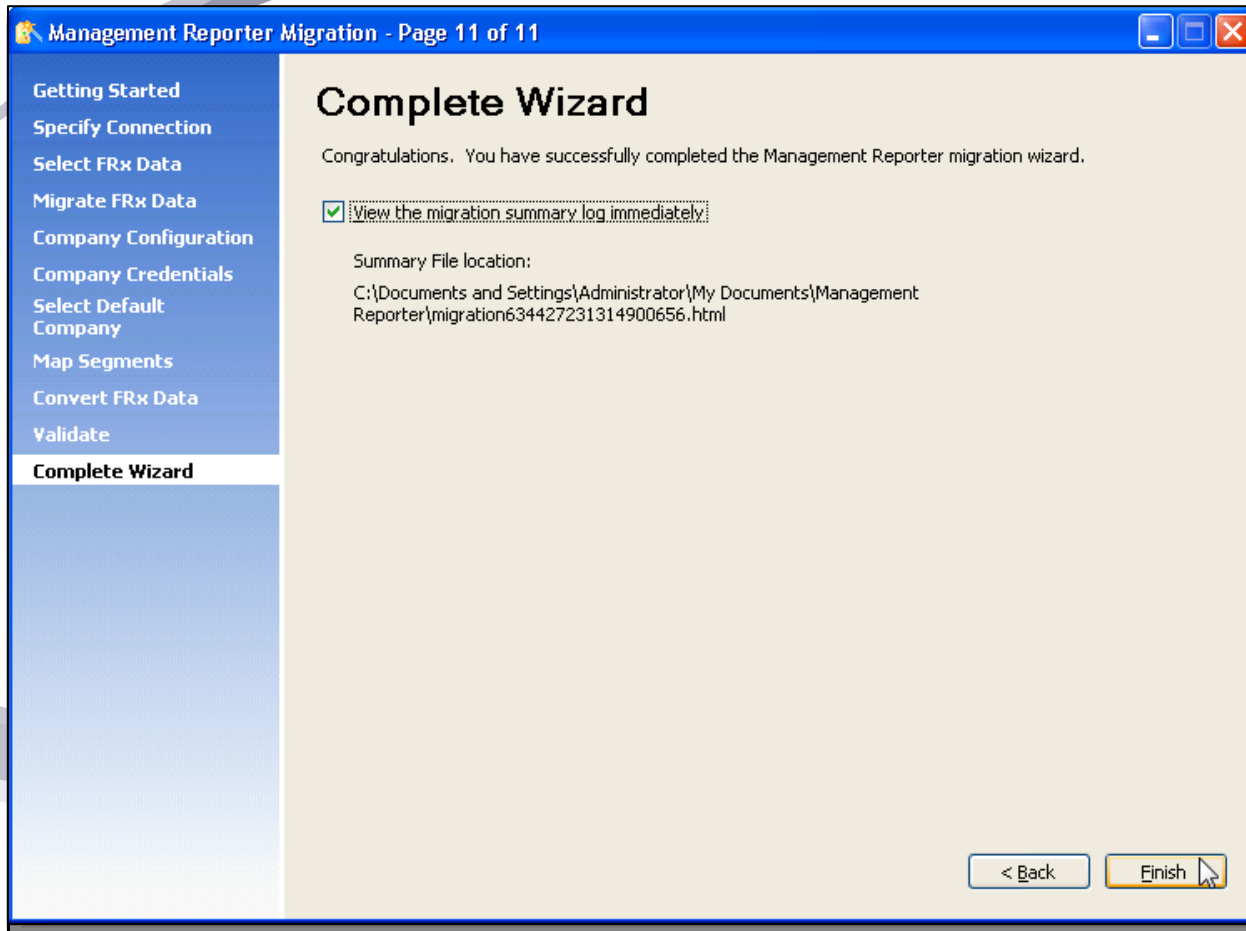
Management Reporter Migration - Page 11 of 11

Getting Started
Specify Connection
Select FRx Data
Migrate FRx Data
Company Configuration
Company Credentials
Select Default Company
Map Segments
Convert FRx Data
Validate
Complete Wizard

Complete Wizard

Congratulations. You have successfully completed the Management Reporter migration wizard.

View the migration summary log immediately

Summary File location:

C:\Documents and Settings\Administrator\My Documents\Management Reporter\migration634427231314900656.html

< Back
Finish